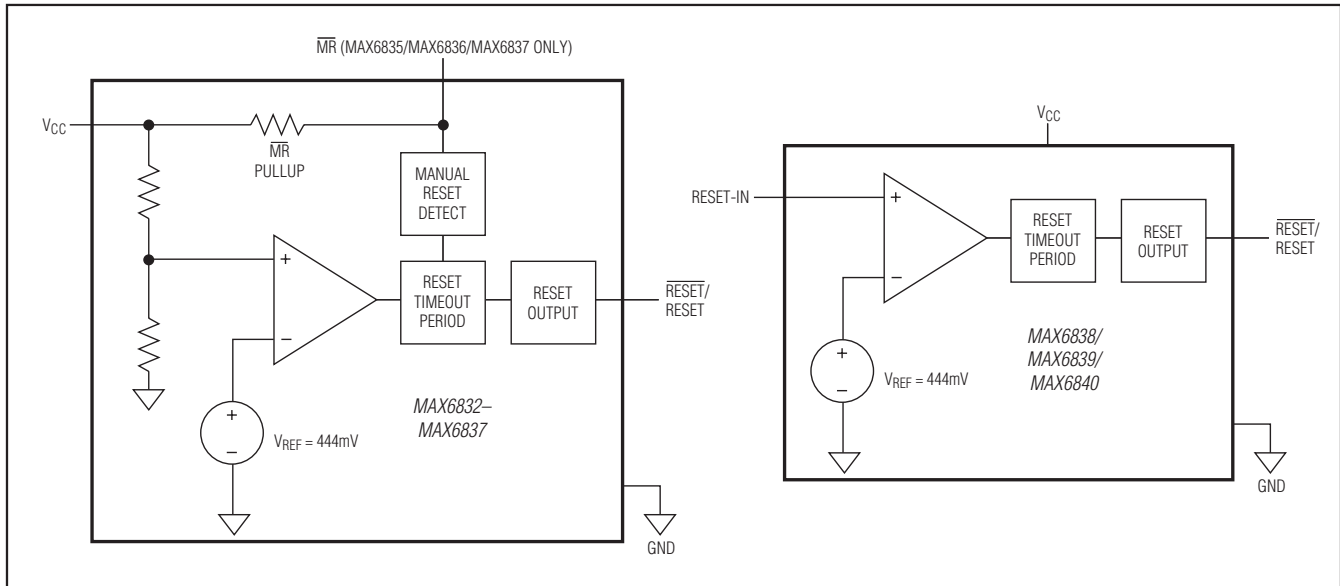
$\overline{MR}$ (MAX6835/MAX6836/MAX6837 ONLY)

$V_{CC}$

$\overline{MR}$ PULLUP

MANUAL RESET DETECT

+

−

RESET TIMEOUT PERIOD

RESET OUTPUT

$\overline{RESET}$/ RESET

+

−

$V_{REF}$ = 444mV

MAX6832– MAX6837

GND

$V_{CC}$

RESET-IN

+

−

RESET TIMEOUT PERIOD

RESET OUTPUT

$\overline{RESET}$/ RESET

+

−

$V_{REF}$ = 444mV

MAX6838/ MAX6839/ MAX6840

GND